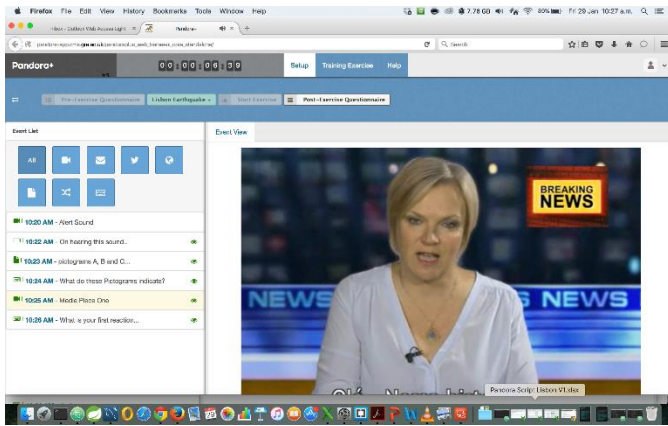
Firefox File Edit View History Bookmarks Tools Window Help

7.78 GB 80% Fri 29 Jan 10:27 a.m.

Pandora

Search

Pandora+

0 0 : 0 0 : 0 6 : 3 9

Setup Training Exercise Help

Pre-Exercise Questionnaire Lisbon Earthquake Start Exercise Post-Exercise Questionnaire

Event List

Event View

All

10:20 AM - Alert Sound

10:22 AM - On hearing this sound..

10:23 AM - pictograms A, B and C...

10:24 AM - What do these Pictograms indicate?

10:25 AM - Media Piece One

10:26 AM - What is your first reaction...

BREAKING NEWS

NEWS

NEWS

Pandora Script Lisbon V1.docx